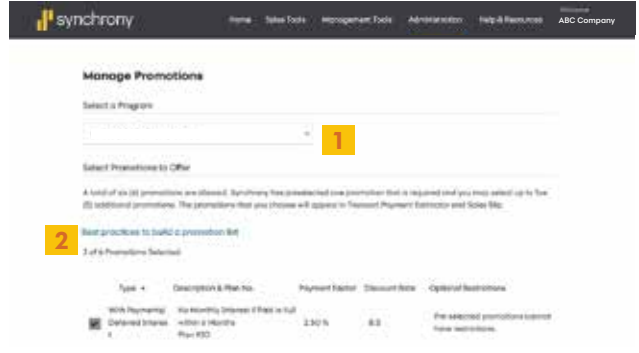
synchrony

Home Sales Tools Management Tools Administration Help & Resources Welcome ABC Company

Manage Promotions

Select a Program

1

Select Promotions to Offer

A total of six (6) promotions are allowed. Synchrony has preselected one promotion that is required and you may select up to five (5) additional promotions. The promotions that you choose will appear in Transact Payment Estimator and Sales Site.

2

Best practices to build a promotion list

1 of 6 Promotions Selected

| | Type | Description & Plan No. | Payment Factor | Discount Rate | Optional Restrictions |
|---|---|---|---|---|---|
| ☑ | With Payments Deferred Interest | No Monthly Interest if Paid in full within 6 Months Plan 920 | 3.50 % | 8.0 | Pre selected promotions cannot have restrictions. |